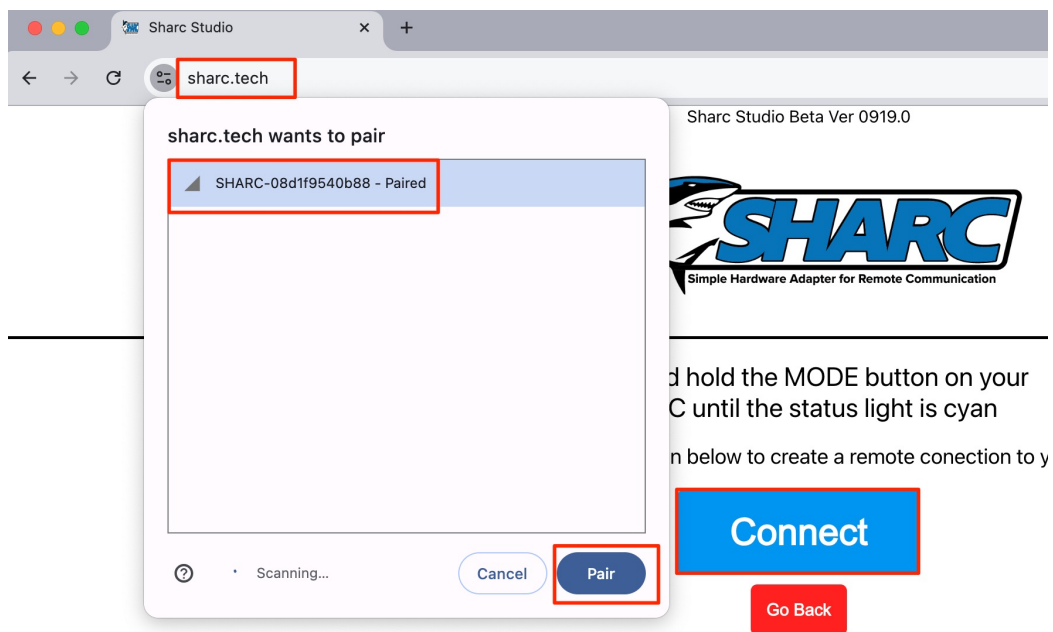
Sharc Studio

sharc.tech

sharc.tech wants to pair

SHARC-08d1f9540b88 - Paired

Scanning...

Cancel

Pair

Sharc Studio Beta Ver 0919.0

SHARC

Simple Hardware Adapter for Remote Communication

d hold the MODE button on your C until the status light is cyan

n below to create a remote conection to y

Connect

Go Back